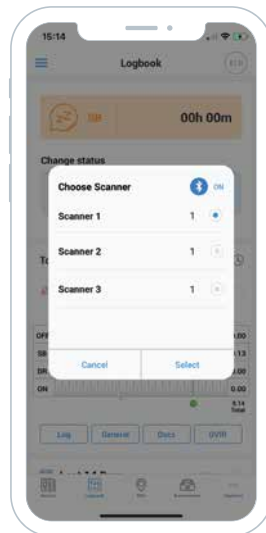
15:14

Logbook

ELD

00h 00m

Change status

Choose Scanner

ON

Scanner 1

1

Scanner 2

1

Scanner 3

1

Cancel

Select

OFF

SB

DR

ON

0.00

0.13

0.00

0.00

0.14

Total

Log

General

Docs

DVIR